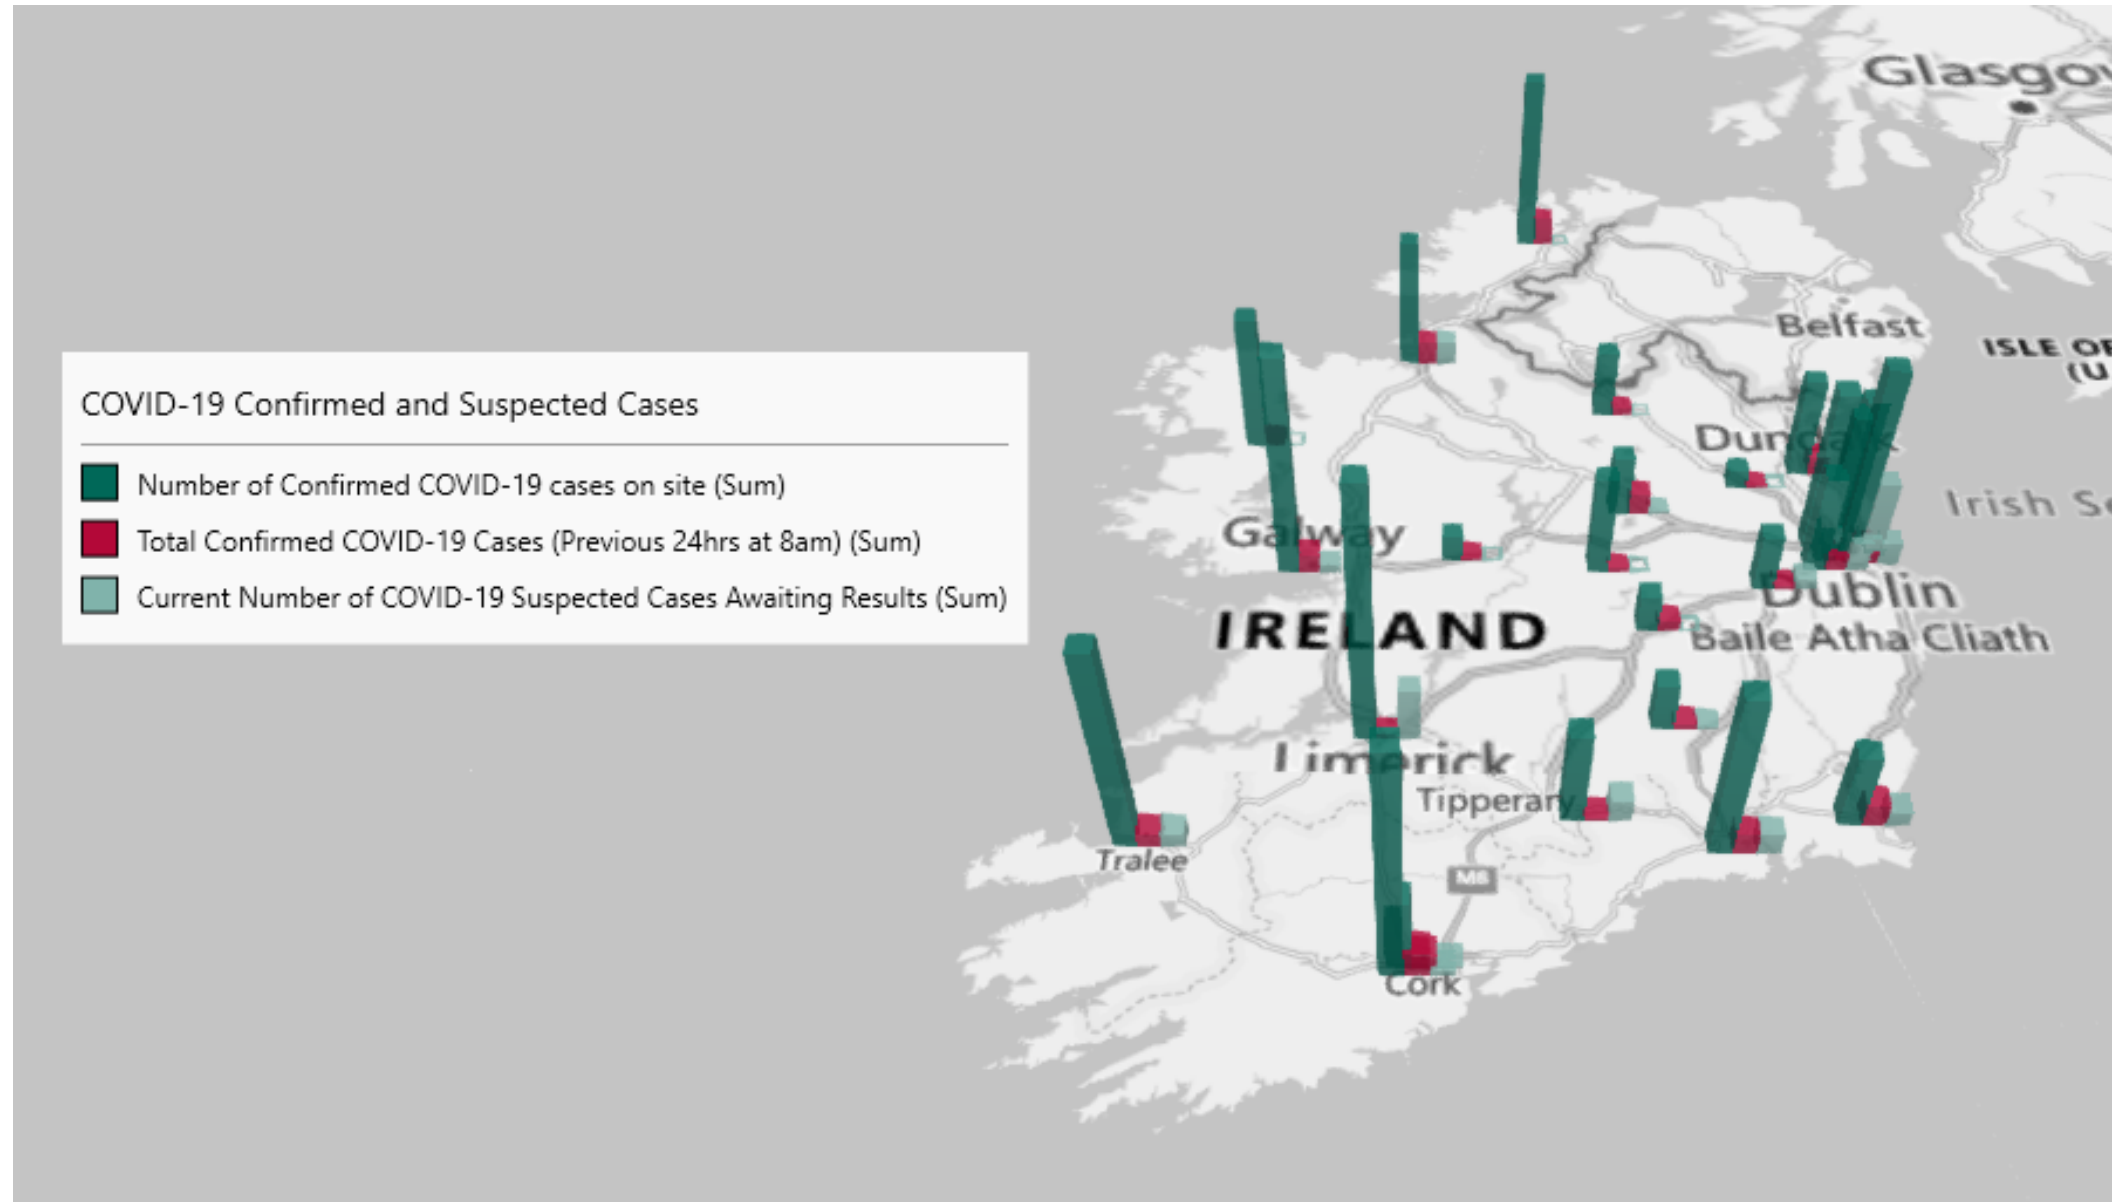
COVID-19 Confirmed and Suspected Cases

Number of Confirmed COVID-19 cases on site (Sum)

Total Confirmed COVID-19 Cases (Previous 24hrs at 8am) (Sum)

Current Number of COVID-19 Suspected Cases Awaiting Results (Sum)

Glasgo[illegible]

Belfast

ISLE O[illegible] (U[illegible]

Dun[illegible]

Irish S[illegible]

Galway

IRELAND

Dublin

Baile Atha Cliath

Limerick

Tipperary

Tralee

M8

Cork